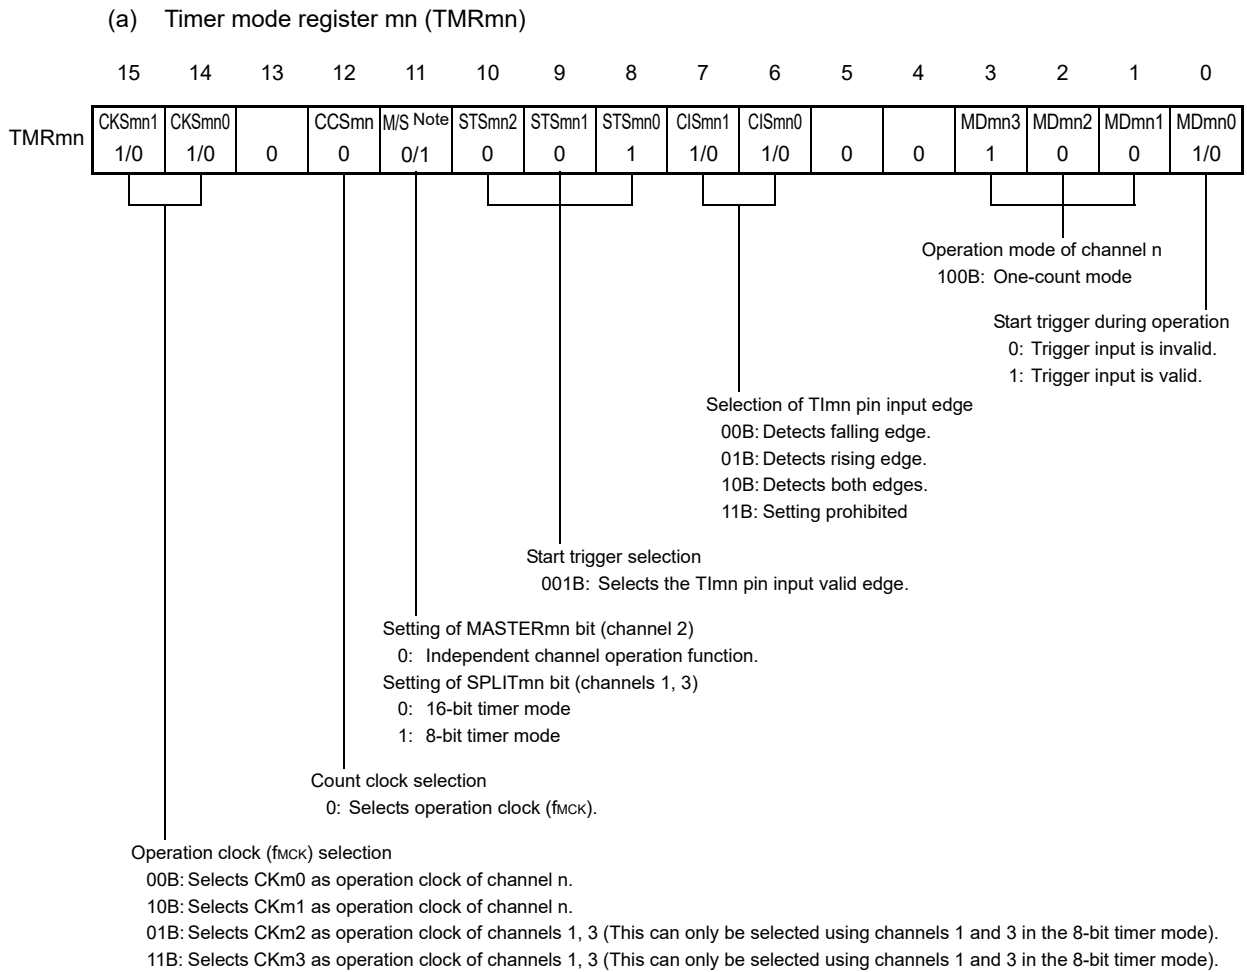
(a) Timer mode register mn (TMRmn)

| | 15 | 14 | 13 | 12 | 11 | 10 | 9 | 8 | 7 | 6 | 5 | 4 | 3 | 2 | 1 | 0 |
|---|---|---|---|---|---|---|---|---|---|---|---|---|---|---|---|---|
| TMRmn | CKSmn1 1/0 | CKSmn0 1/0 | 0 | CCSmn 0 | M/S Note 0/1 | STSmn2 0 | STSmn1 0 | STSmn0 1 | CISmn1 1/0 | CISmn0 1/0 | 0 | 0 | MDmn3 1 | MDmn2 0 | MDmn1 0 | MDmn0 1/0 |

Operation mode of channel n
100B: One-count mode

Start trigger during operation
0: Trigger input is invalid.
1: Trigger input is valid.

Selection of TImn pin input edge
00B: Detects falling edge.
01B: Detects rising edge.
10B: Detects both edges.
11B: Setting prohibited

Start trigger selection
001B: Selects the TImn pin input valid edge.

Setting of MASTERmn bit (channel 2)
0: Independent channel operation function.
Setting of SPLITmn bit (channels 1, 3)
0: 16-bit timer mode
1: 8-bit timer mode

Count clock selection
0: Selects operation clock ($f_{MCK}$).

Operation clock ($f_{MCK}$) selection
00B: Selects CKm0 as operation clock of channel n.
10B: Selects CKm1 as operation clock of channel n.
01B: Selects CKm2 as operation clock of channels 1, 3 (This can only be selected using channels 1 and 3 in the 8-bit timer mode).
11B: Selects CKm3 as operation clock of channels 1, 3 (This can only be selected using channels 1 and 3 in the 8-bit timer mode).